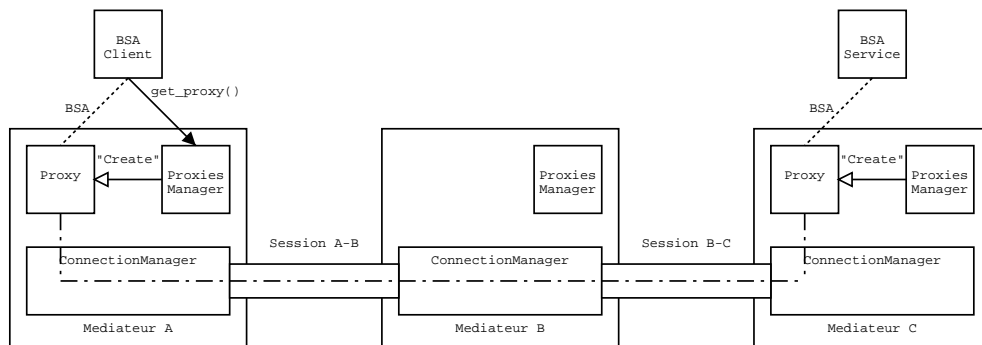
BSA Client

BSA Service

get_proxy()

BSA

BSA

"Create"

Proxy

Proxies Manager

Proxies Manager

"Create"

Proxy

Proxies Manager

Session A-B

Session B-C

ConnectionManager

ConnectionManager

ConnectionManager

Mediateur A

Mediateur B

Mediateur C